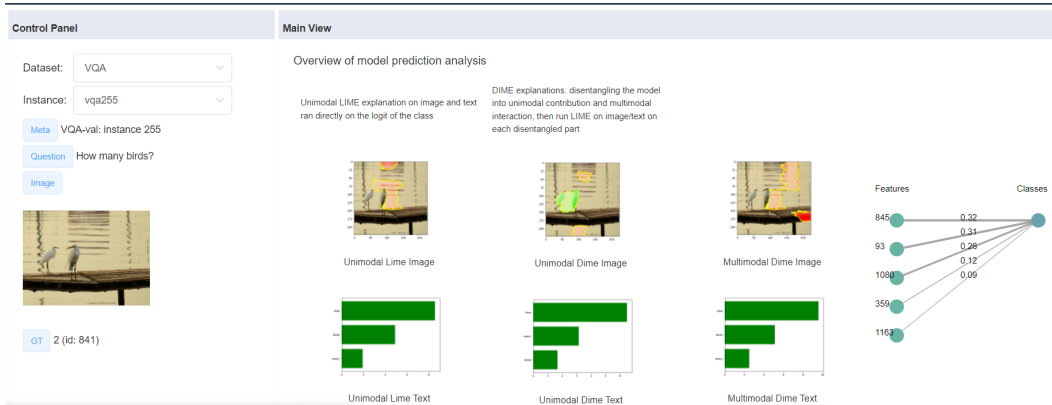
Control Panel

Dataset: VQA

Instance: vqa255

Meta VQA-val: instance 255

Question How many birds?

Image

GT 2 (id: 841)

Main View

Overview of model prediction analysis

Unimodal LIME explanation on image and text ran directly on the logit of the class

DIME explanations: disentangling the model into unimodal contribution and multimodal interaction, then run LIME on image/text on each disentangled part

Unimodal Lime Image

Unimodal Dime Image

Multimodal Dime Image

Unimodal Lime Text

Unimodal Dime Text

Multimodal Dime Text

Features

Classes

845

93

1080

359

1163

0.32

0.31

0.26

0.12

0.09